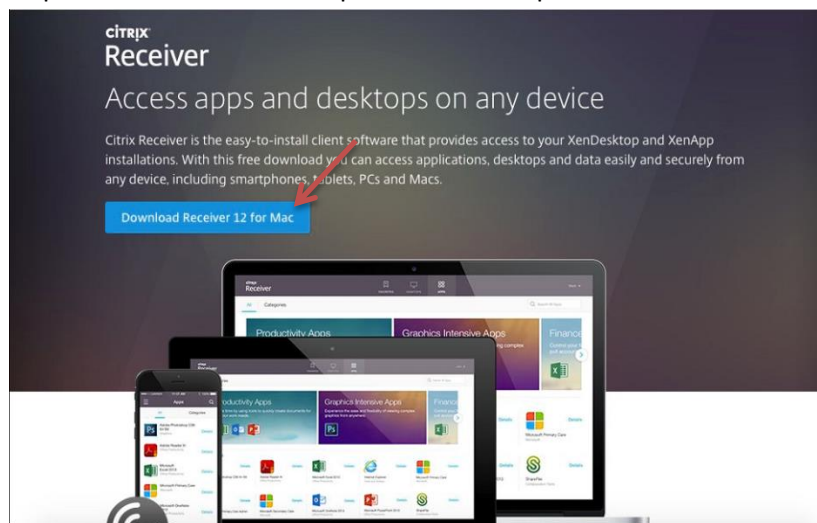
CiTRiX
Receiver

Access apps and desktops on any device

Citrix Receiver is the easy-to-install client software that provides access to your XenDesktop and XenApp installations. With this free download you can access applications, desktops and data easily and securely from any device, including smartphones, tablets, PCs and Macs.

Download Receiver 12 for Mac

Receiver
Categories
Productivity Apps
Graphics Intensive Apps
Finance

Productivity Apps
Graphics Intensive Apps
Finance

Apps
Categories